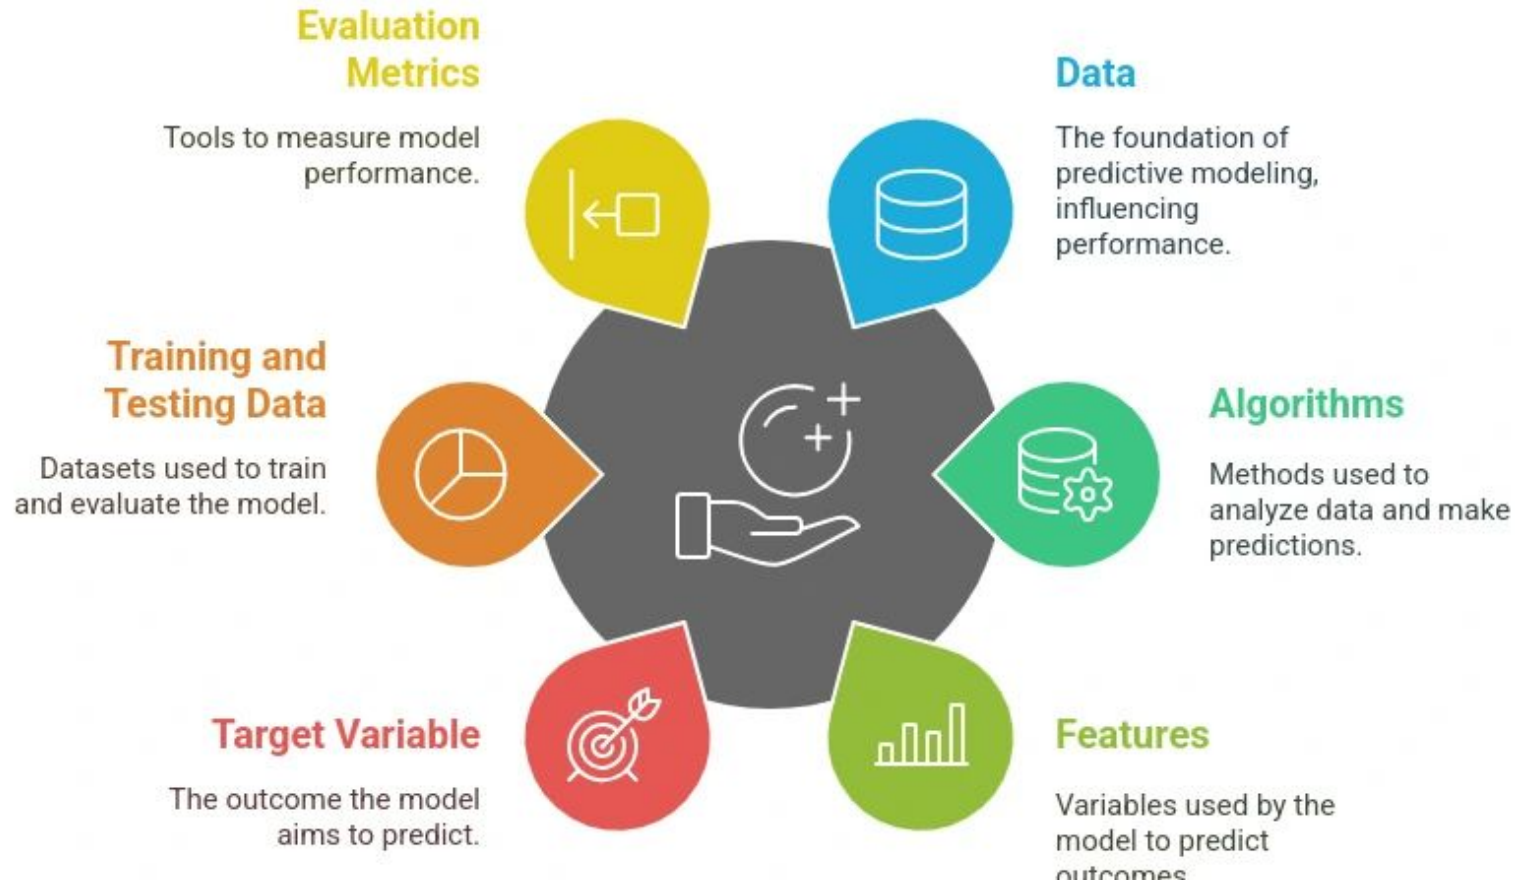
Evaluation Metrics

Tools to measure model performance.

Data

The foundation of predictive modeling, influencing performance.

Training and Testing Data

Datasets used to train and evaluate the model.

Algorithms

Methods used to analyze data and make predictions.

Target Variable

The outcome the model aims to predict.

Features

Variables used by the model to predict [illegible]